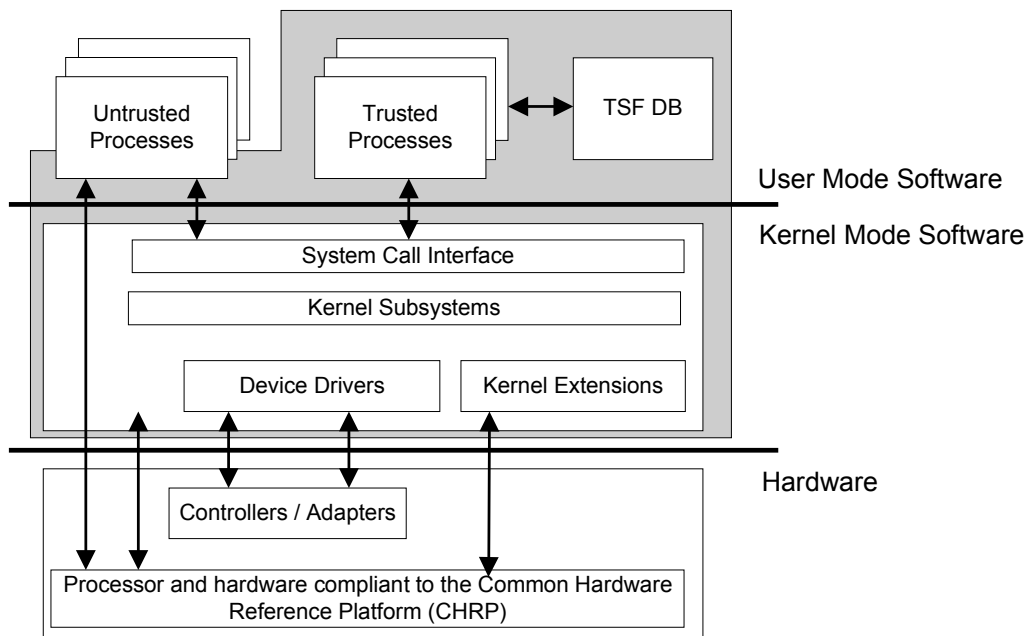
Untrusted Processes

Trusted Processes

TSF DB

User Mode Software

Kernel Mode Software

System Call Interface

Kernel Subsystems

Device Drivers

Kernel Extensions

Hardware

Controllers / Adapters

Processor and hardware compliant to the Common Hardware Reference Platform (CHRP)